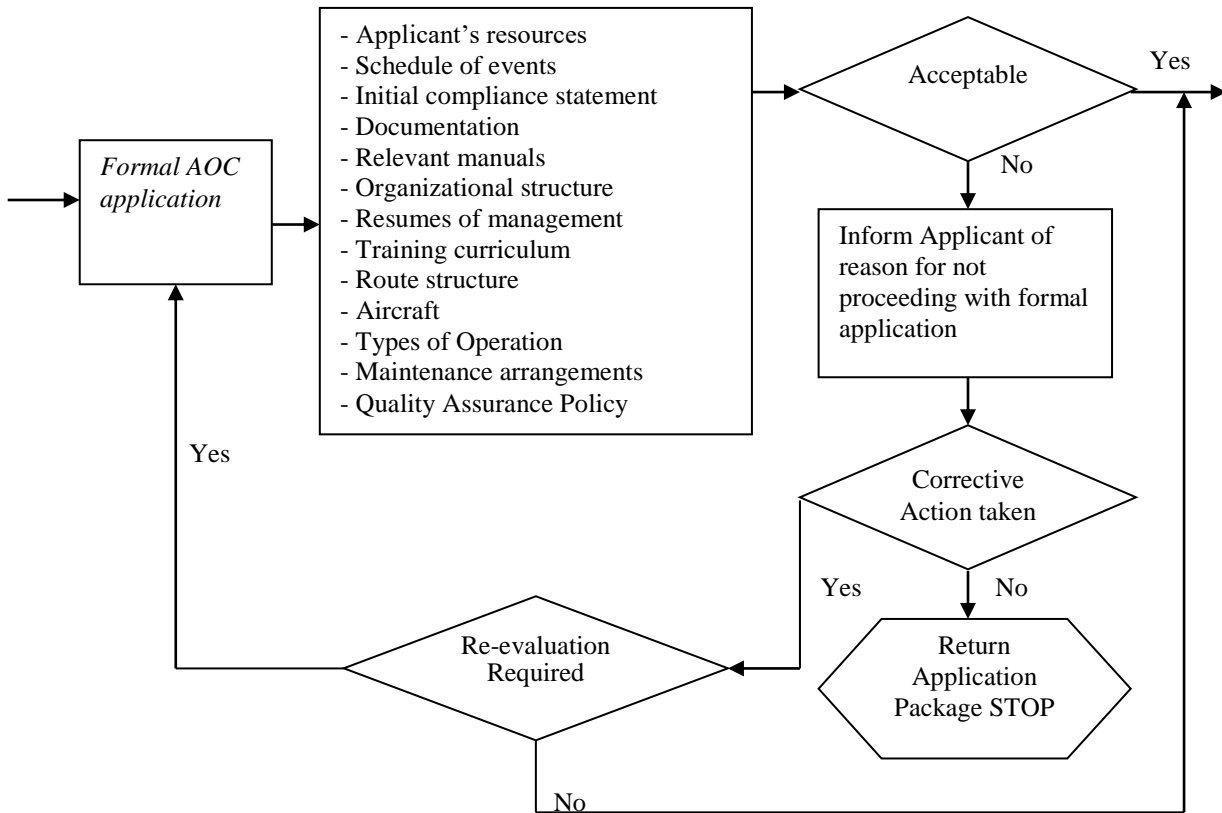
Formal AOC application

- Applicant's resources
- Schedule of events
- Initial compliance statement
- Documentation
- Relevant manuals
- Organizational structure
- Resumes of management
- Training curriculum
- Route structure
- Aircraft
- Types of Operation
- Maintenance arrangements
- Quality Assurance Policy

Acceptable

Yes

No

Inform Applicant of reason for not proceeding with formal application

Corrective Action taken

Yes

No

Return Application Package STOP

Re-evaluation Required

Yes

No